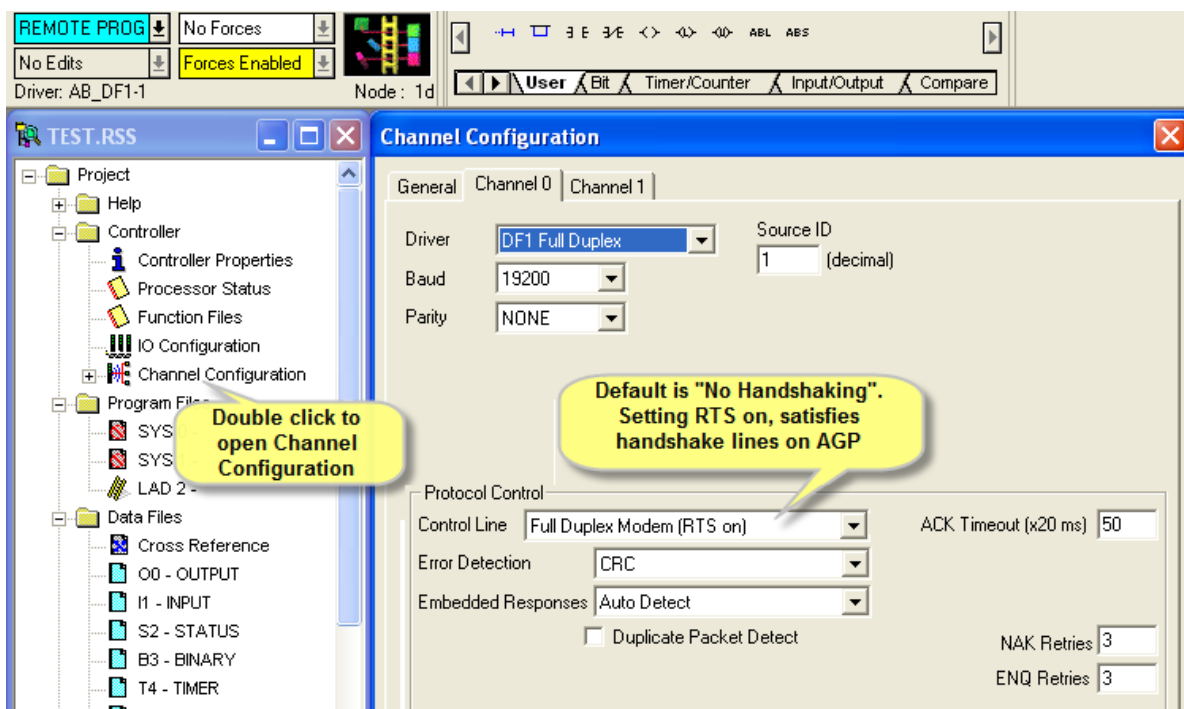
REMOTE PROG
No Forces
No Edits
Forces Enabled
Driver: AB_DF1-1
Node : 1d

ABL ABS

User Bit Timer/Counter Input/Output Compare

TEST.RSS

Project
Help
Controller
Controller Properties
Processor Status
Function Files
IO Configuration
Channel Configuration
Program Files
SYS
SYS
LAD 2 -
Data Files
Cross Reference
O0 - OUTPUT
I1 - INPUT
S2 - STATUS
B3 - BINARY
T4 - TIMER

Double click to open Channel Configuration

Channel Configuration

General Channel 0 Channel 1

Driver DF1 Full Duplex
Baud 19200
Parity NONE
Source ID
1 (decimal)

Default is "No Handshaking". Setting RTS on, satisfies handshake lines on AGP

Protocol Control
Control Line Full Duplex Modem (RTS on)
Error Detection CRC
Embedded Responses Auto Detect
Duplicate Packet Detect
ACK Timeout (x20 ms) 50
NAK Retries 3
ENQ Retries 3